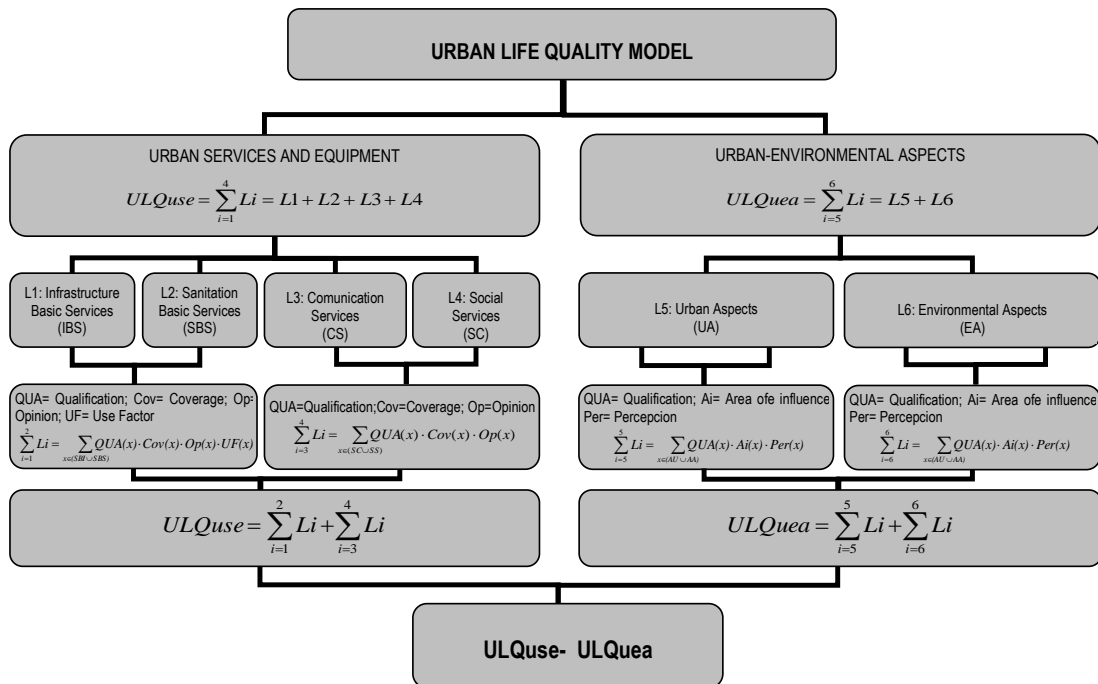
URBAN LIFE QUALITY MODEL

URBAN SERVICES AND EQUIPMENT

$ULQuse = \sum_{i=1}^{4} Li = L1 + L2 + L3 + L4$

URBAN-ENVIRONMENTAL ASPECTS

$ULQuea = \sum_{i=5}^{6} Li = L5 + L6$

L1: Infrastructure Basic Services (IBS)

L2: Sanitation Basic Services (SBS)

L3: Comunication Services (CS)

L4: Social Services (SC)

L5: Urban Aspects (UA)

L6: Environmental Aspects (EA)

QUA= Qualification; Cov= Coverage; Op= Opinion; UF= Use Factor

$\sum_{i=1}^{2} Li = \sum_{x \in (SBI \cup SBS)} QUA(x) \cdot Cov(x) \cdot Op(x) \cdot UF(x)$

QUA=Qualification;Cov=Coverage; Op=Opinion

$\sum_{i=3}^{4} Li = \sum_{x \in (SC \cup SS)} QUA(x) \cdot Cov(x) \cdot Op(x)$

QUA= Qualification; Ai= Area ofe influence Per= Percepcion

$\sum_{i=5}^{5} Li = \sum_{x \in (AU \cup AA)} QUA(x) \cdot Ai(x) \cdot Per(x)$

QUA= Qualification; Ai= Area ofe influence Per= Percepcion

$\sum_{i=6}^{6} Li = \sum_{x \in (AU \cup AA)} QUA(x) \cdot Ai(x) \cdot Per(x)$

$ULQuse = \sum_{i=1}^{2} Li + \sum_{i=3}^{4} Li$

$ULQuea = \sum_{i=5}^{5} Li + \sum_{i=6}^{6} Li$

ULQuse- ULQuea